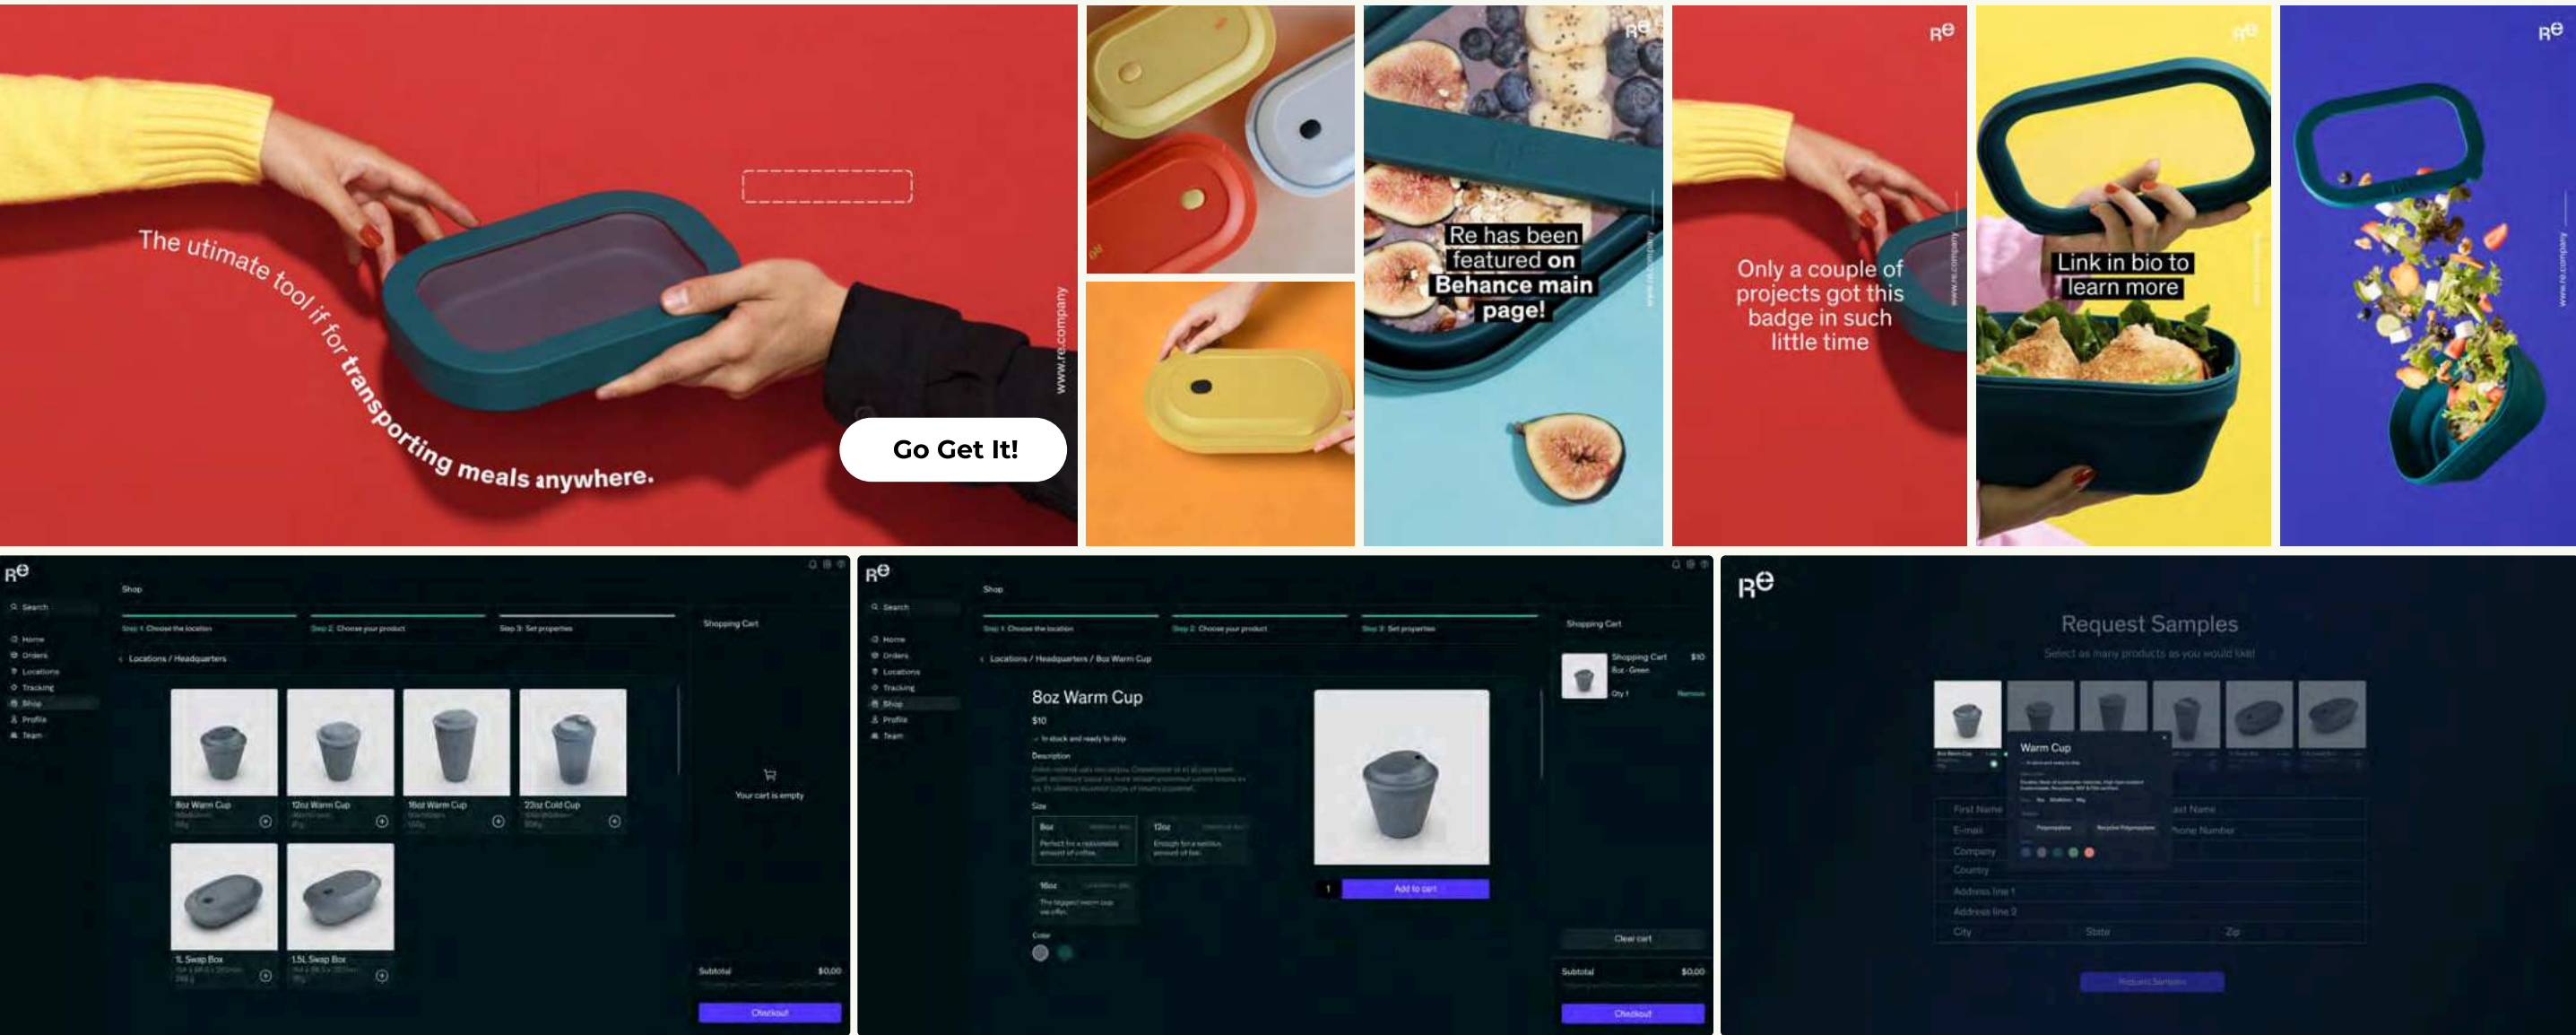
The utimate tool if for transporting meals anywhere.

www.re.company

Go Get It!

Re

Re has been featured on Behance main page!

www.re.company

Re

Only a couple of projects got this badge in such little time

www.re.company

Re

Link in bio to learn more

Re

www.re.company

Re

Search

Home
Orders
Locations
Tracking
Shop
Profile
Team

Shop

Step 1: Choose the location
Step 2: Choose your product
Step 3: Set properties

Locations / Headquarters

8oz Warm Cup
12oz Warm Cup
16oz Warm Cup
22oz Cold Cup
1L Swap Box
1.5L Swap Box

Shopping Cart

Your cart is empty

Subtotal $0.00

Checkout

Re

Search

Home
Orders
Locations
Tracking
Shop
Profile
Team

Shop

Step 1: Choose the location
Step 2: Choose your product
Step 3: Set properties

Locations / Headquarters / 8oz Warm Cup

8oz Warm Cup
$10
In stock and ready to ship
Description
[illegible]
Size
8oz
Perfect for a reasonable amount of coffee.
12oz
Enough for a serious amount of tea.
16oz
The biggest warm cup we offer.
Color

1
Add to cart

Shopping Cart

Shopping Cart $10
8oz - Green
Qty 1
Remove

Clear cart

Subtotal $0.00

Checkout

Re

Request Samples

Select as many products as you would like!

Warm Cup

First Name
Last Name
E-mail
Phone Number
Company
Country
Address line 1
Address line 2
City
State
Zip

Request Samples